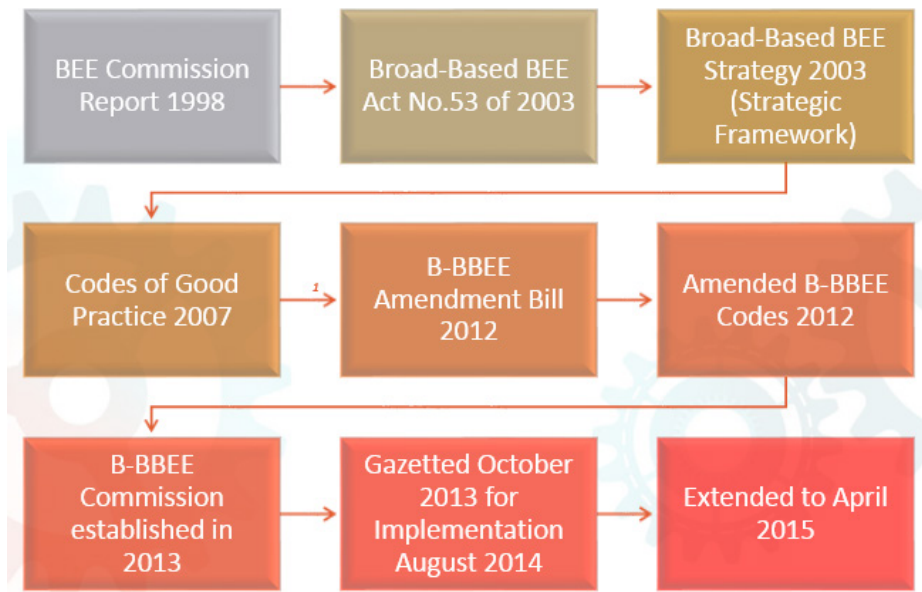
BEE Commission Report 1998

Broad-Based BEE Act No.53 of 2003

Broad-Based BEE Strategy 2003 (Strategic Framework)

Codes of Good Practice 2007

1

B-BBEE Amendment Bill 2012

Amended B-BBEE Codes 2012

B-BBEE Commission established in 2013

Gazetted October 2013 for Implementation August 2014

Extended to April 2015